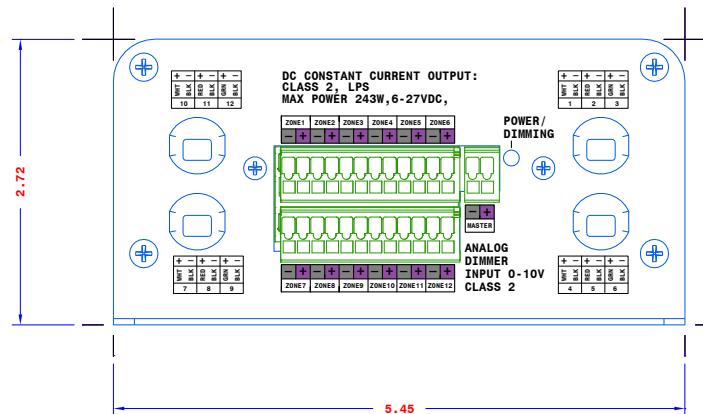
2.72

DC CONSTANT CURRENT OUTPUT:
CLASS 2, LPS
MAX POWER 243W,6-27VDC,

| + | - | + | - | + | - |
|---|---|---|---|---|---|
| WHT | BLK | RED | BLK | GRN | BLK |
| 10 | | 11 | | 12 | |

| + | - | + | - | + | - |
|---|---|---|---|---|---|
| WHT | BLK | RED | BLK | GRN | BLK |
| 1 | | 2 | | 3 | |

ZONE1 ZONE2 ZONE3 ZONE4 ZONE5 ZONE6
- + - + - + - + - + - +

POWER/
DIMMING

- +
MASTER

ANALOG
DIMMER
INPUT 0-10V
CLASS 2

- + - + - + - + - + - +
ZONE7 ZONE8 ZONE9 ZONE10 ZONE11 ZONE12

| + | - | + | - | + | - |
|---|---|---|---|---|---|
| WHT | BLK | RED | BLK | GRN | BLK |
| 7 | | 8 | | 9 | |

| + | - | + | - | + | - |
|---|---|---|---|---|---|
| WHT | BLK | RED | BLK | GRN | BLK |
| 4 | | 5 | | 6 | |

5.45